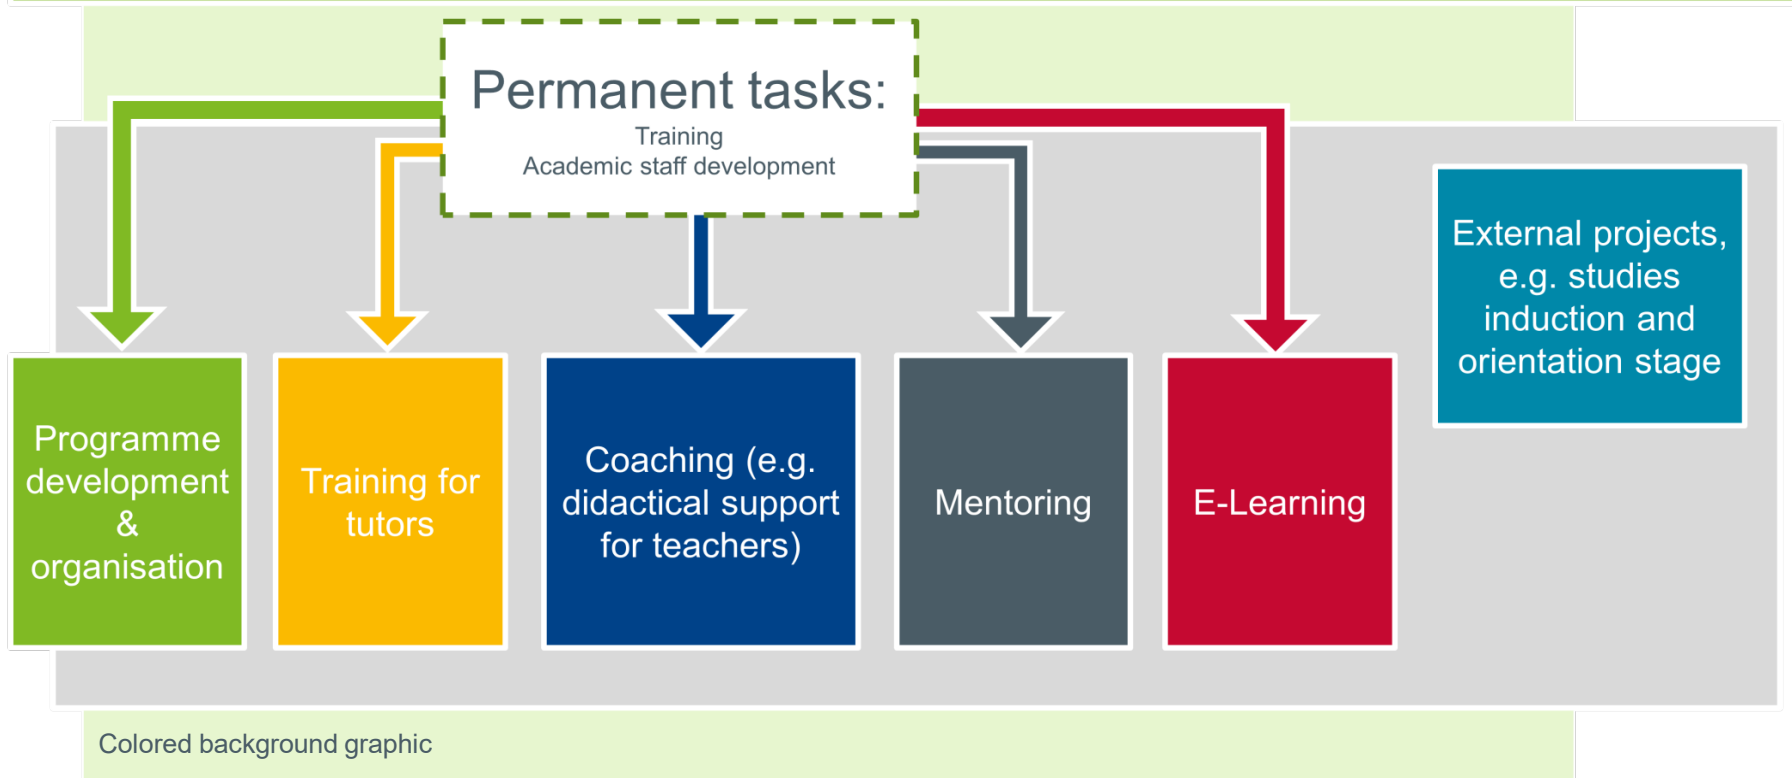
Permanent tasks:
Training
Academic staff development

External projects, e.g. studies induction and orientation stage

Programme development & organisation

Training for tutors

Coaching (e.g. didactical support for teachers)

Mentoring

E-Learning

Colored background graphic